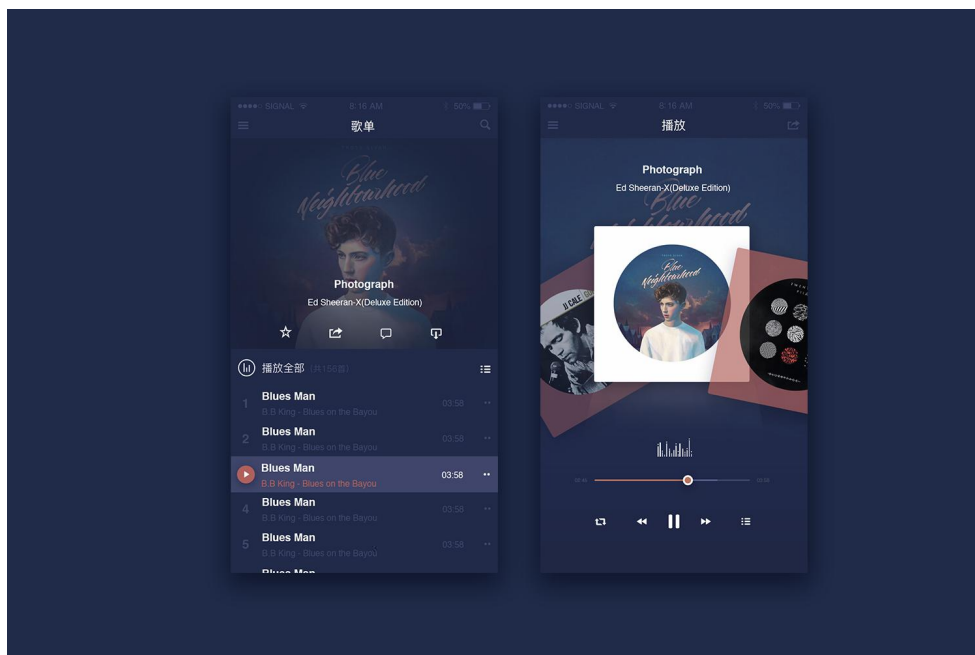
●●●●○ SIGNAL 8:16 AM 50%

歌单

Blue Neighbourhood

Photograph

Ed Sheeran-X(Deluxe Edition)

播放全部 (共156首)

1 Blues Man
B.B King - Blues on the Bayou 03:58

2 Blues Man
B.B King - Blues on the Bayou 03:58

Blues Man
B.B King - Blues on the Bayou 03:58

4 Blues Man
B.B King - Blues on the Bayou 03:58

5 Blues Man
B.B King - Blues on the Bayou 03:58

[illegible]

●●●●○ SIGNAL 8:16 AM 50%

播放

Photograph

Ed Sheeran-X(Deluxe Edition)

Blue Neighbourhood

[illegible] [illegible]